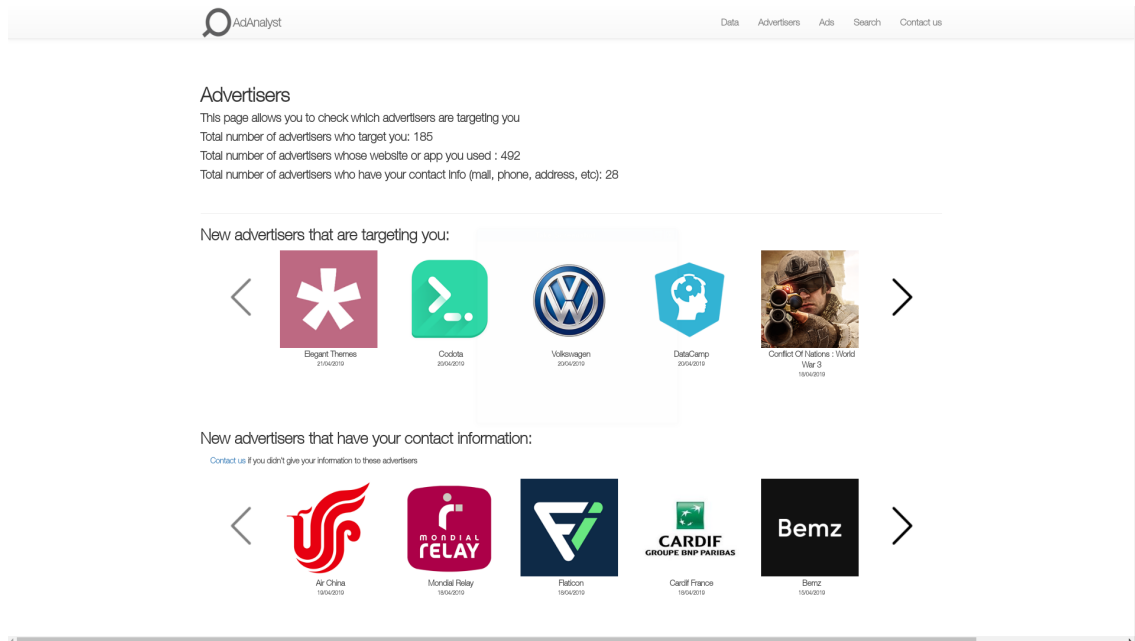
AdAnalyst

Data Advertisers Ads Search Contact us

Advertisers

This page allows you to check which advertisers are targeting you

Total number of advertisers who target you: 185

Total number of advertisers whose website or app you used : 492

Total number of advertisers who have your contact info (mail, phone, address, etc): 28

New advertisers that are targeting you:

Elegant Themes
21/04/2019

Codota
20/04/2019

Volkswagen
20/04/2019

DataCamp
20/04/2019

Conflict Of Nations : World War 3
18/04/2019

New advertisers that have your contact information:

Contact us if you didn't give your information to these advertisers

Air China
19/04/2019

MONDIAL RELAY

Mondial Relay
18/04/2019

Flaticon
18/04/2019

CARDIF
GROUPE BNP PARIBAS

Cardif France
18/04/2019

Bemz

Bemz
15/04/2019